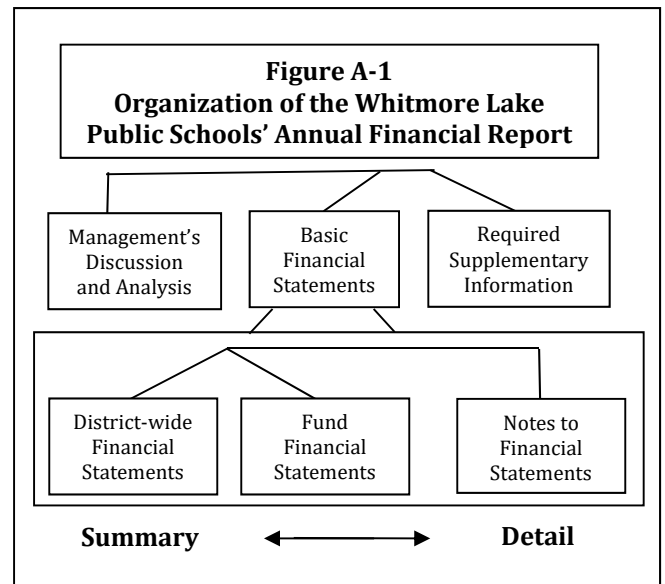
Figure A-1
Organization of the Whitmore Lake Public Schools' Annual Financial Report

Management's Discussion and Analysis

Basic Financial Statements

Required Supplementary Information

District-wide Financial Statements

Fund Financial Statements

Notes to Financial Statements

Summary

Detail